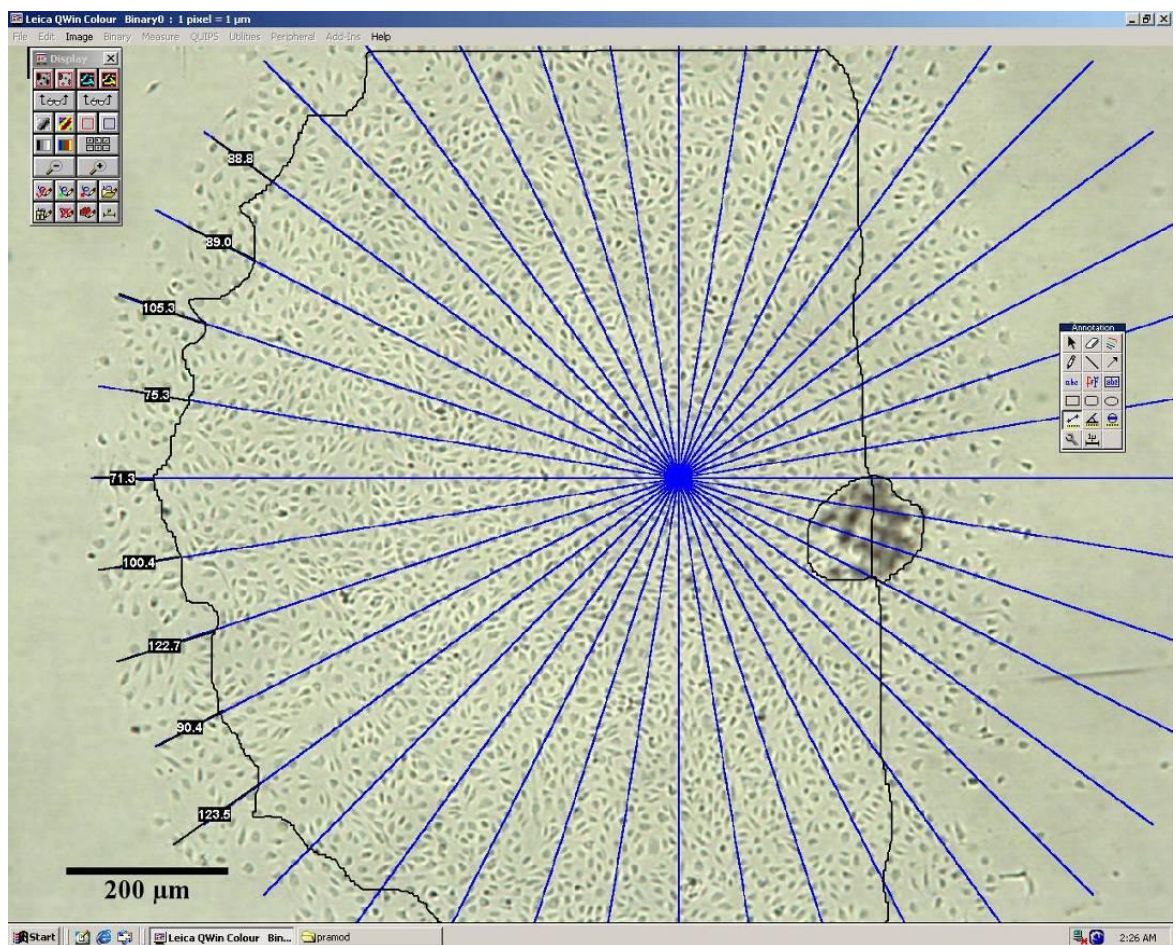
Leica QWin Colour Binary0 : 1 pixel = 1 µm

File Edit Image Binary Measure QUIPS Utilities Peripheral Add-Ins Help

Display

Annotation

88.8
89.0
105.3
75.3
71.3
100.4
122.7
90.4
123.5

200 µm

Start Leica QWin Colour Bin... pramod 2:26 AM